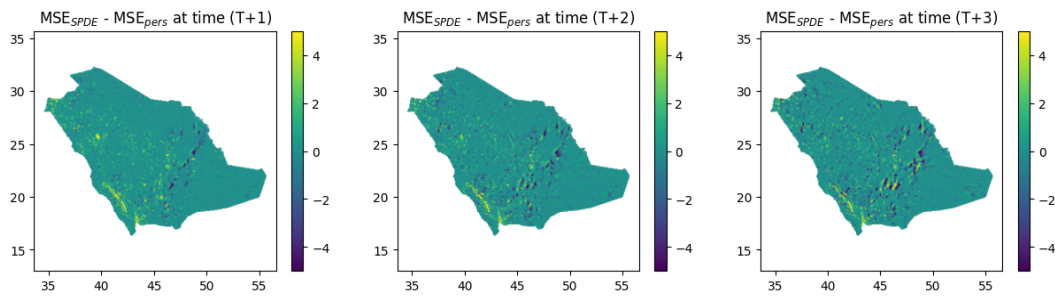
MSE$_{SPDE}$ - MSE$_{pers}$ at time (T+1)

35
30
25
20
15

35 40 45 50 55

4
2
0
−2
−4

MSE$_{SPDE}$ - MSE$_{pers}$ at time (T+2)

35
30
25
20
15

35 40 45 50 55

4
2
0
−2
−4

MSE$_{SPDE}$ - MSE$_{pers}$ at time (T+3)

35
30
25
20
15

35 40 45 50 55

4
2
0
−2
−4